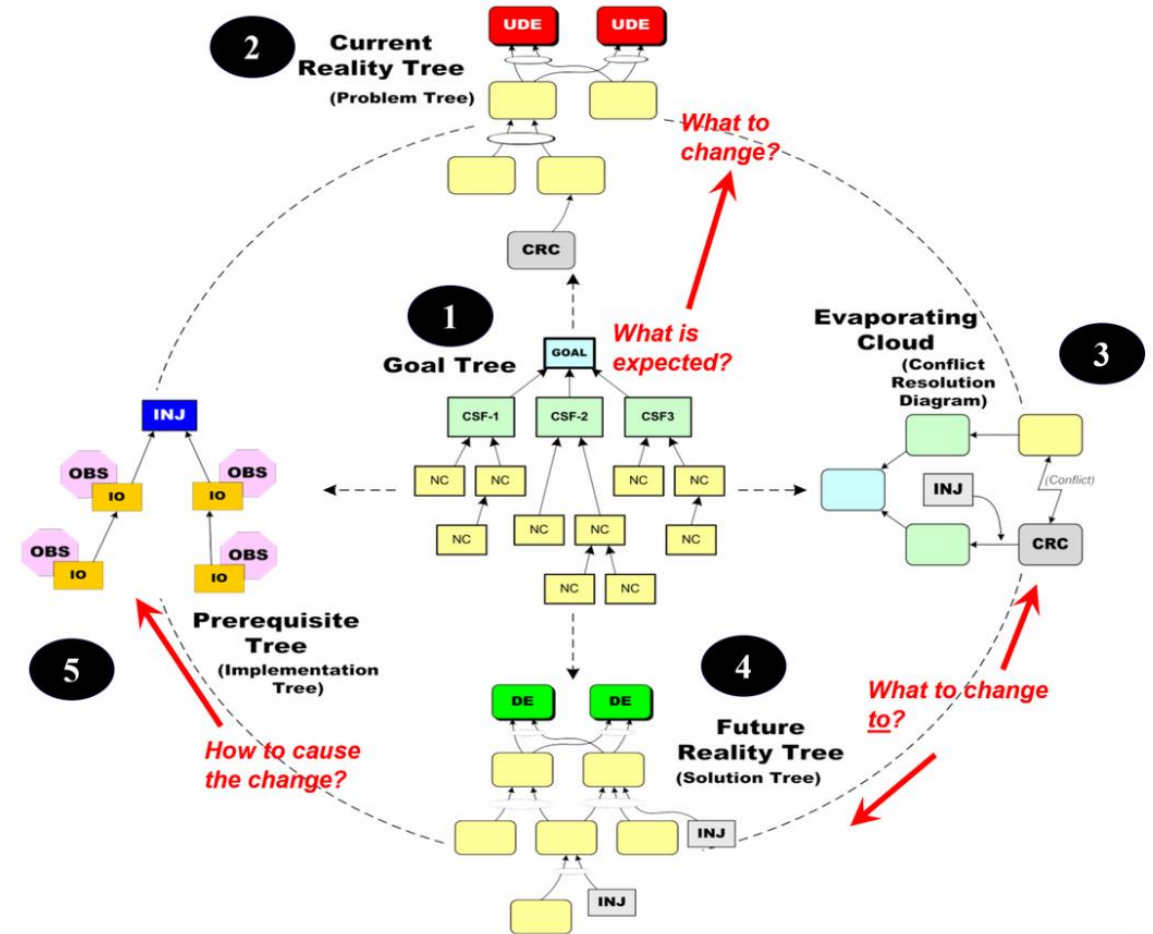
2

Current Reality Tree

(Problem Tree)

UDE

UDE

What to change?

CRC

1

Goal Tree

GOAL

What is expected?

CSF-1

CSF-2

CSF3

NC

NC

NC

NC

NC

NC

NC

NC

NC

NC

NC

Evaporating Cloud

(Conflict Resolution Diagram)

3

INJ

(Conflict)

CRC

INJ

OBS

IO

OBS

IO

OBS

IO

OBS

IO

Prerequisite Tree

(Implementation Tree)

5

How to cause the change?

4

DE

DE

Future Reality Tree

(Solution Tree)

What to change to?

INJ

INJ